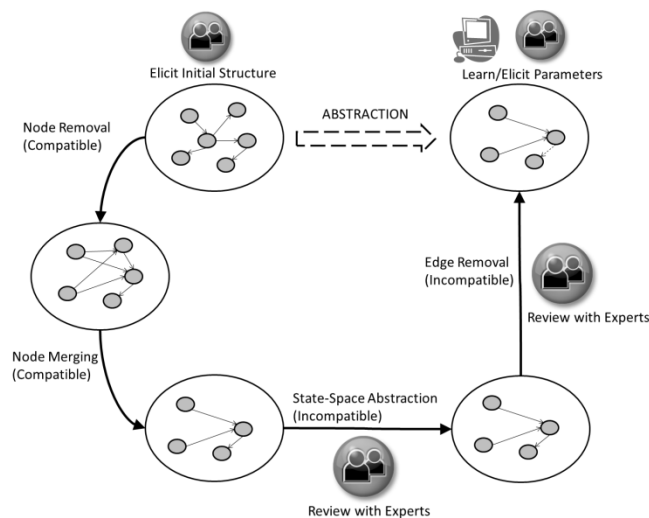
Elicit Initial Structure

Learn/Elicit Parameters

ABSTRACTION

Node Removal (Compatible)

Edge Removal (Incompatible)

Review with Experts

Node Merging (Compatible)

State-Space Abstraction (Incompatible)

Review with Experts